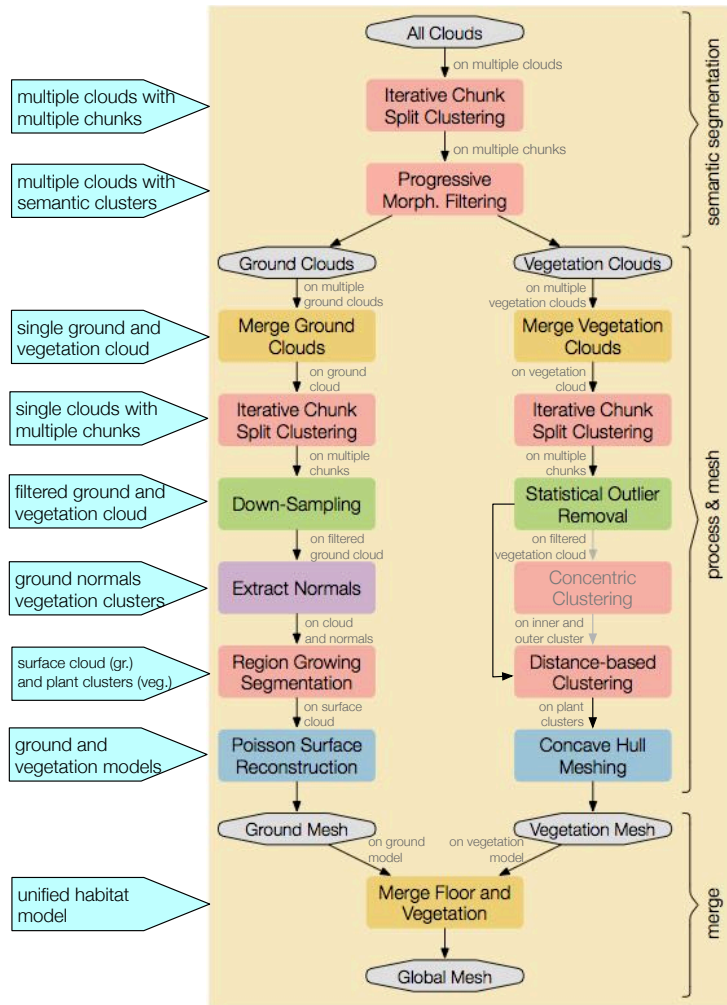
All Clouds

on multiple clouds

Iterative Chunk Split Clustering

on multiple chunks

Progressive Morph. Filtering

semantic segmentation

multiple clouds with multiple chunks

multiple clouds with semantic clusters

Ground Clouds

Vegetation Clouds

on multiple ground clouds

on multiple vegetation clouds

single ground and vegetation cloud

Merge Ground Clouds

Merge Vegetation Clouds

on ground cloud

on vegetation cloud

single clouds with multiple chunks

Iterative Chunk Split Clustering

Iterative Chunk Split Clustering

on multiple chunks

on multiple chunks

filtered ground and vegetation cloud

Down-Sampling

Statistical Outlier Removal

on filtered ground cloud

on filtered vegetation cloud

ground normals vegetation clusters

Extract Normals

Concentric Clustering

on cloud and normals

on inner and outer cluster

surface cloud (gr.) and plant clusters (veg.)

Region Growing Segmentation

Distance-based Clustering

on surface cloud

on plant clusters

ground and vegetation models

Poisson Surface Reconstruction

Concave Hull Meshing

process & mesh

Ground Mesh

Vegetation Mesh

on ground model

on vegetation model

unified habitat model

Merge Floor and Vegetation

Global Mesh

merge